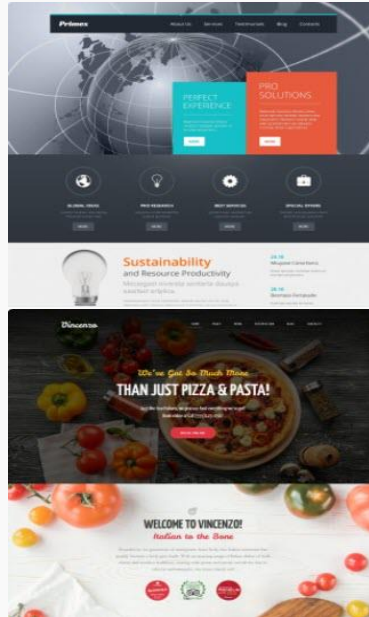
Primex

About Us Services Testimonials Blog Contacts

PERFECT EXPERIENCE

PRO SOLUTIONS

GLOBAL IDEAS

PRO RESEARCH

BEST SERVICES

SPECIAL OFFERS

Sustainability
and Resource Productivity

Vincenzo

We've Got So Much More...
THAN JUST PIZZA & PASTA!

WELCOME TO VINCENZO!
Italian to the Bone